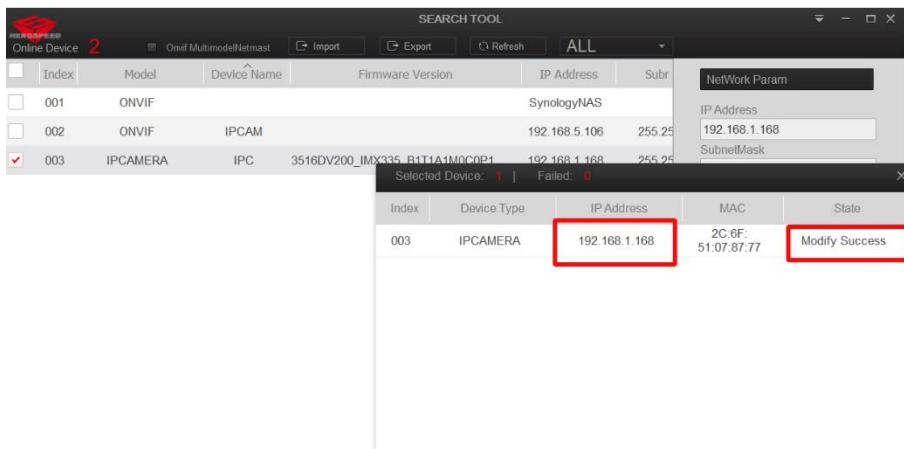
HEROSPEED

SEARCH TOOL

Online Device 2 Onvif MultimodelNetmast Import Export Refresh ALL

| | Index | Model | Device Name | Firmware Version | IP Address | Subr |
|---|---|---|---|---|---|---|
| | 001 | ONVIF | | | SynologyNAS | |
| | 002 | ONVIF | IPCAM | | 192.168.5.106 | 255.25 |
| ✔ | 003 | IPCAMERA | IPC | 3516DV200_IMX335_B1T1A1M0C0P1 | 192.168.1.168 | 255.25 |

NetWork Param

IP Address

192.168.1.168

SubnetMask

Selected Device: 1 | Failed: 0

| Index | Device Type | IP Address | MAC | State |
|---|---|---|---|---|
| 003 | IPCAMERA | 192.168.1.168 | 2C:6F:51:07:87:77 | Modify Success |